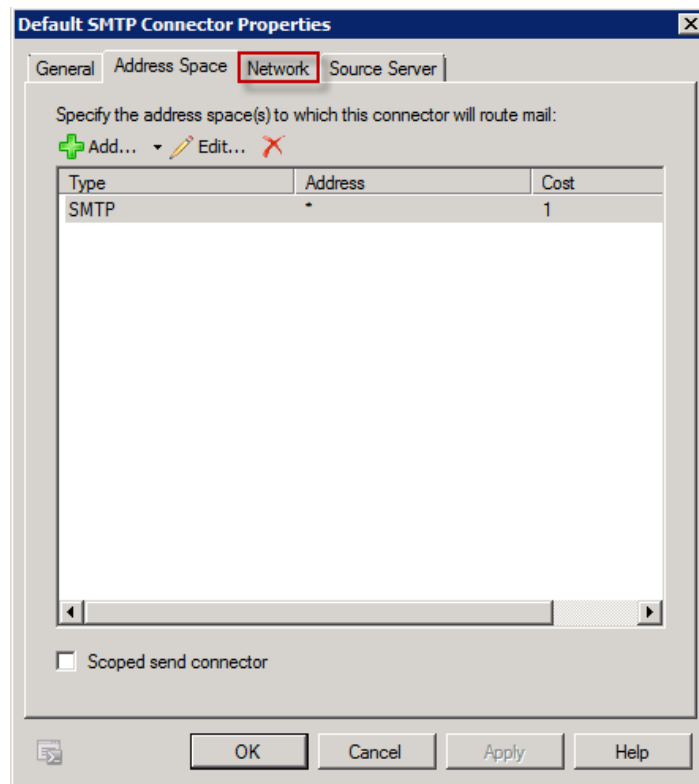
Default SMTP Connector Properties

General | Address Space | Network | Source Server

Specify the address space(s) to which this connector will route mail:

Add... Edit...

| Type | Address | Cost |
|---|---|---|
| SMTP | * | 1 |

Scoped send connector

OK | Cancel | Apply | Help